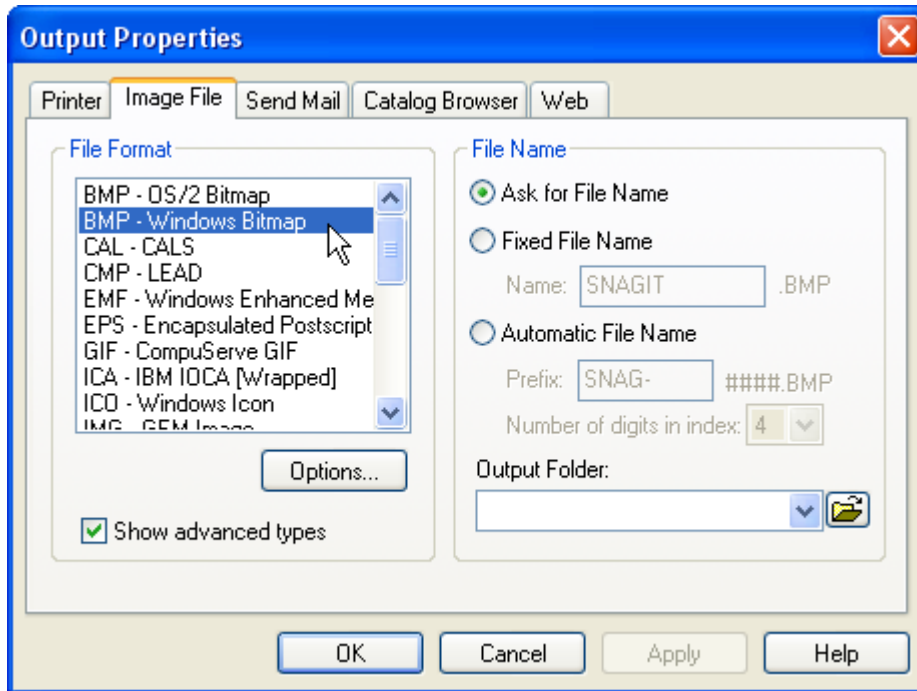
Output Properties

Printer | Image File | Send Mail | Catalog Browser | Web

File Format

BMP - OS/2 Bitmap
BMP - Windows Bitmap
CAL - CALS
CMP - LEAD
EMF - Windows Enhanced Me
EPS - Encapsulated Postscript
GIF - CompuServe GIF
ICA - IBM IOCA [Wrapped]
ICO - Windows Icon
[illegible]

Options...

Show advanced types

File Name

Ask for File Name

Fixed File Name

Name: SNAGIT .BMP

Automatic File Name

Prefix: SNAG- ####.BMP

Number of digits in index: 4

Output Folder:

OK Cancel Apply Help